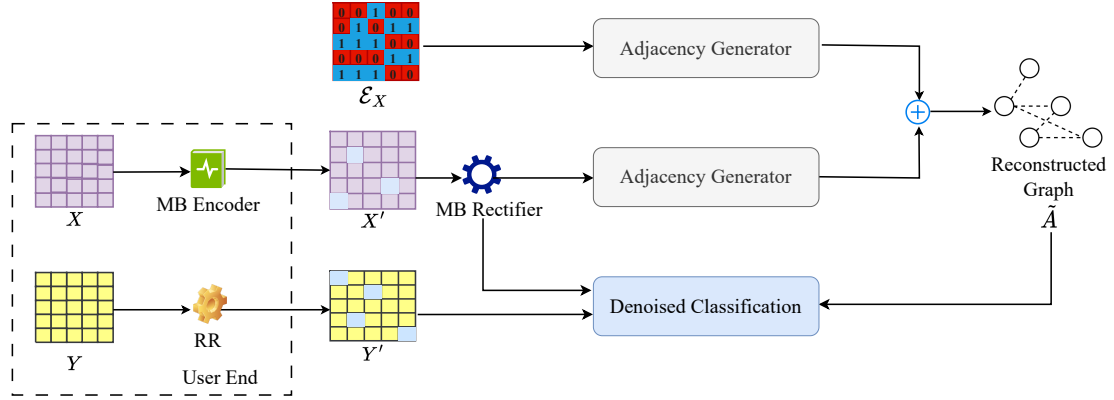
| 0 | 0 | 1 | 0 | 0 |
|---|---|---|---|---|
| 0 | 1 | 0 | 1 | 1 |
| 1 | 1 | 1 | 0 | 0 |
| 0 | 0 | 0 | 1 | 1 |
| 1 | 1 | 1 | 0 | 0 |

$\mathcal{E}_X$

Adjacency Generator

$X$

MB Encoder

$X'$

MB Rectifier

Adjacency Generator

$\oplus$

Reconstructed Graph

$\tilde{A}$

$Y$

RR

User End

$Y'$

Denoised Classification